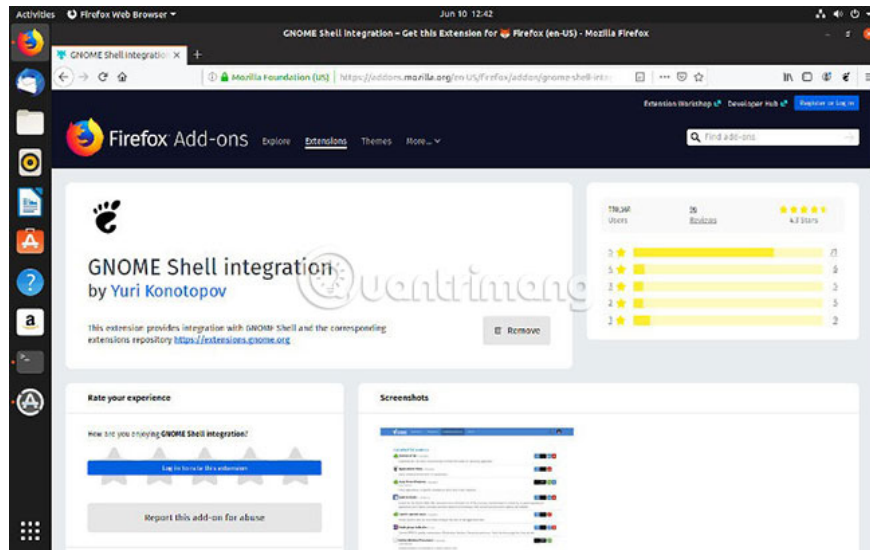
Activities Firefox Web Browser ▾ Jun 10 12:42

GNOME Shell integration – Get this Extension for Firefox (en-US) - Mozilla Firefox

GNOME Shell integration ×

Mozilla Foundation (US) https://addons.mozilla.org/en-US/firefox/addon/gnome-shell-inte

Extension Workshop Developer Hub Register or Log in

Firefox Add-ons Explore Extensions Themes More...

Find add-ons

GNOME Shell integration
by Yuri Konotopov

This extension provides integration with GNOME Shell and the corresponding extensions repository https://extensions.gnome.org

Remove

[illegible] Users 26 Reviews 4.3 Stars

5 21
4 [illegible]
3 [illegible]
2 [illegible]
1 2

Rate your experience

How are you enjoying GNOME Shell integration?

Log in to rate this extension

Report this add-on for abuse

Screenshots